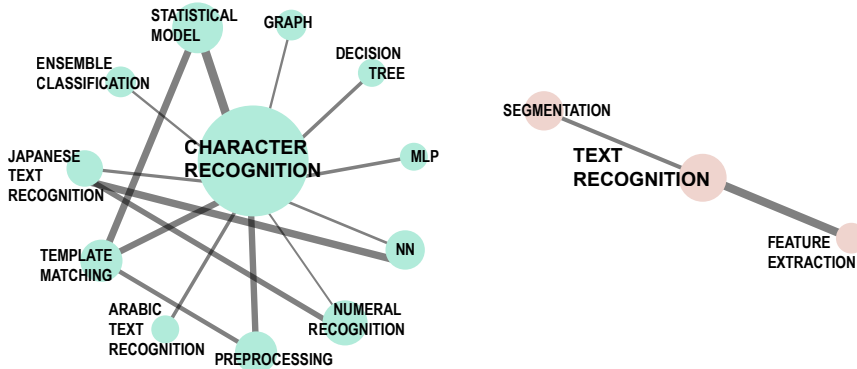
STATISTICAL MODEL
GRAPH
ENSEMBLE CLASSIFICATION
DECISION TREE
CHARACTER RECOGNITION
MLP
JAPANESE TEXT RECOGNITION
NN
TEMPLATE MATCHING
ARABIC TEXT RECOGNITION
NUMERAL RECOGNITION
PREPROCESSING
SEGMENTATION
TEXT RECOGNITION
FEATURE EXTRACTION